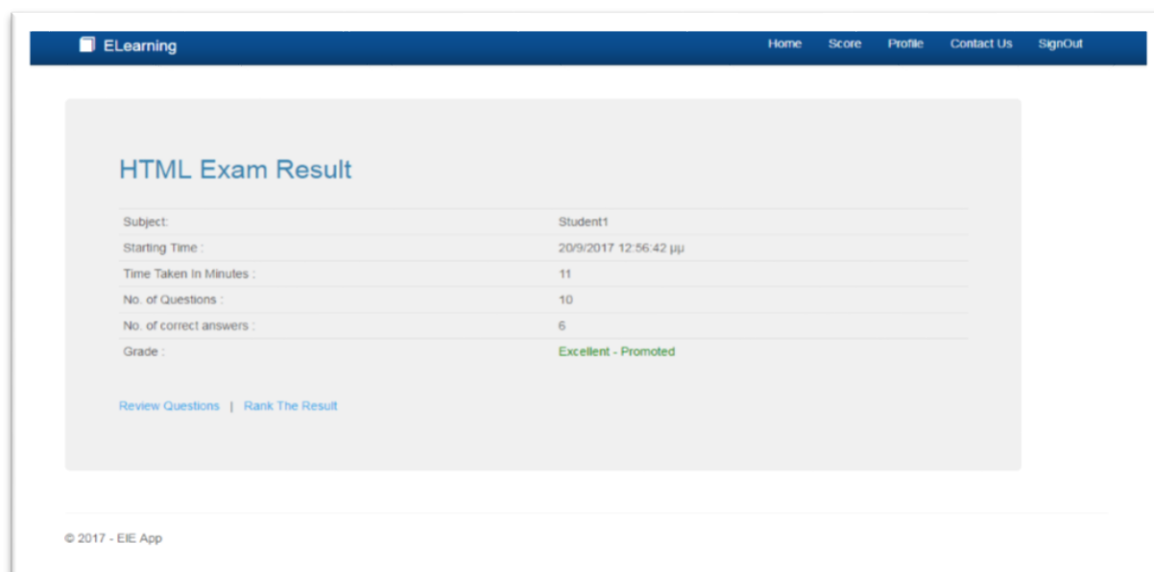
ELearning

Home Score Profile Contact Us SignOut

HTML Exam Result

| Subject: | Student1 |
|---|---|
| Starting Time : | 20/9/2017 12:56:42 μμ |
| Time Taken In Minutes : | 11 |
| No. of Questions : | 10 |
| No. of correct answers : | 6 |
| Grade : | Excellent - Promoted |

Review Questions | Rank The Result

© 2017 - EIE App